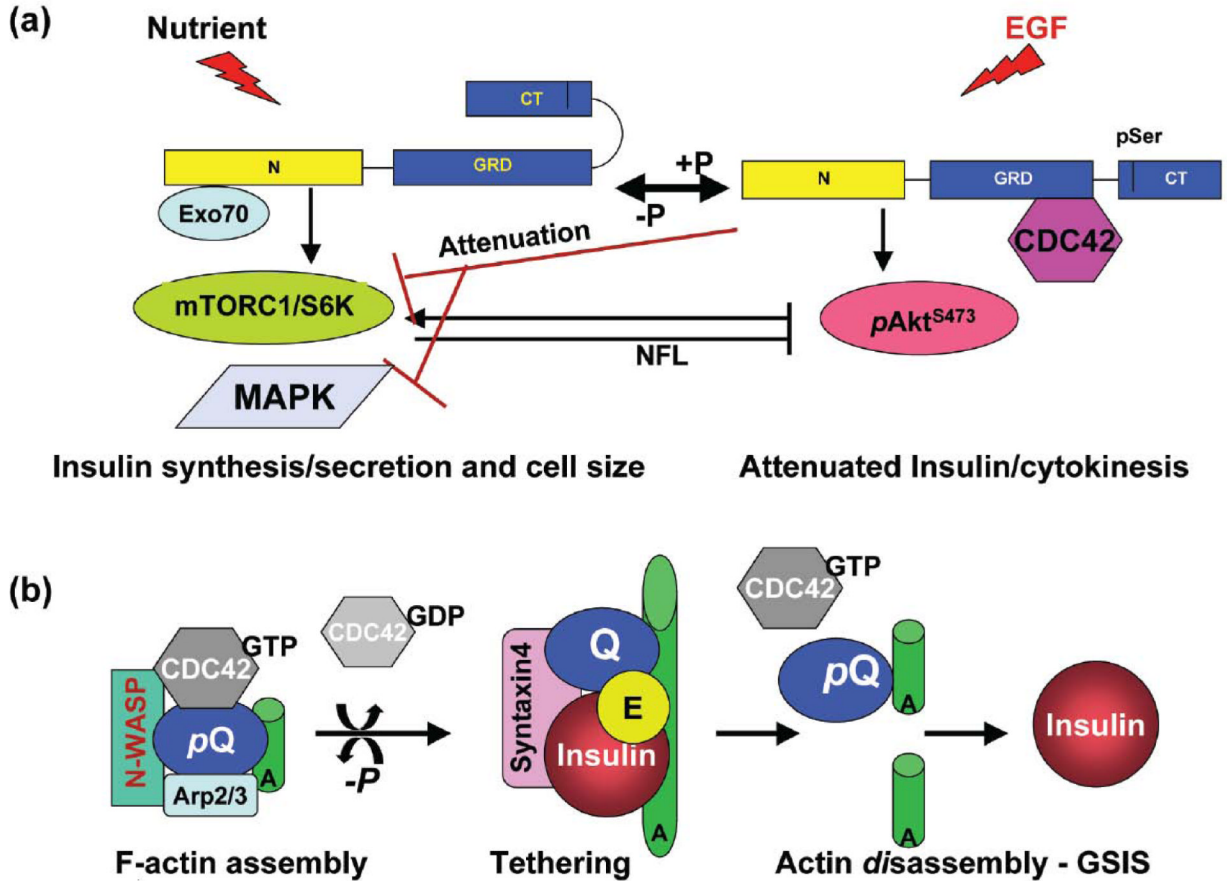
(a)

Nutrient

EGF

CT

N

GRD

+P

-P

pSer

N

GRD

CT

Exo70

Attenuation

CDC42

mTORC1/S6K

$p\text{Akt}^{S473}$

NFL

MAPK

Insulin synthesis/secretion and cell size

Attenuated Insulin/cytokinesis

(b)

CDC42 GTP

CDC42 GDP

CDC42 GTP

N-WASP

CDC42 GTP

pQ

A

Arp2/3

-P

Syntaxin4

Q

E

Insulin

A

pQ

A

A

Insulin

F-actin assembly

Tethering

Actin disassembly - GSIS